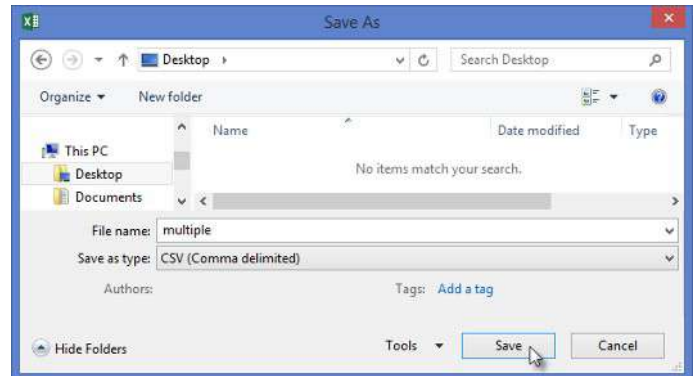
Save As

Desktop ›

Search Desktop

Organize ▾ New folder

This PC
Desktop
Documents

Name
Date modified
Type

No items match your search.

File name: multiple

Save as type: CSV (Comma delimited)

Authors:
Tags: Add a tag

Hide Folders
Tools ▾
Save
Cancel